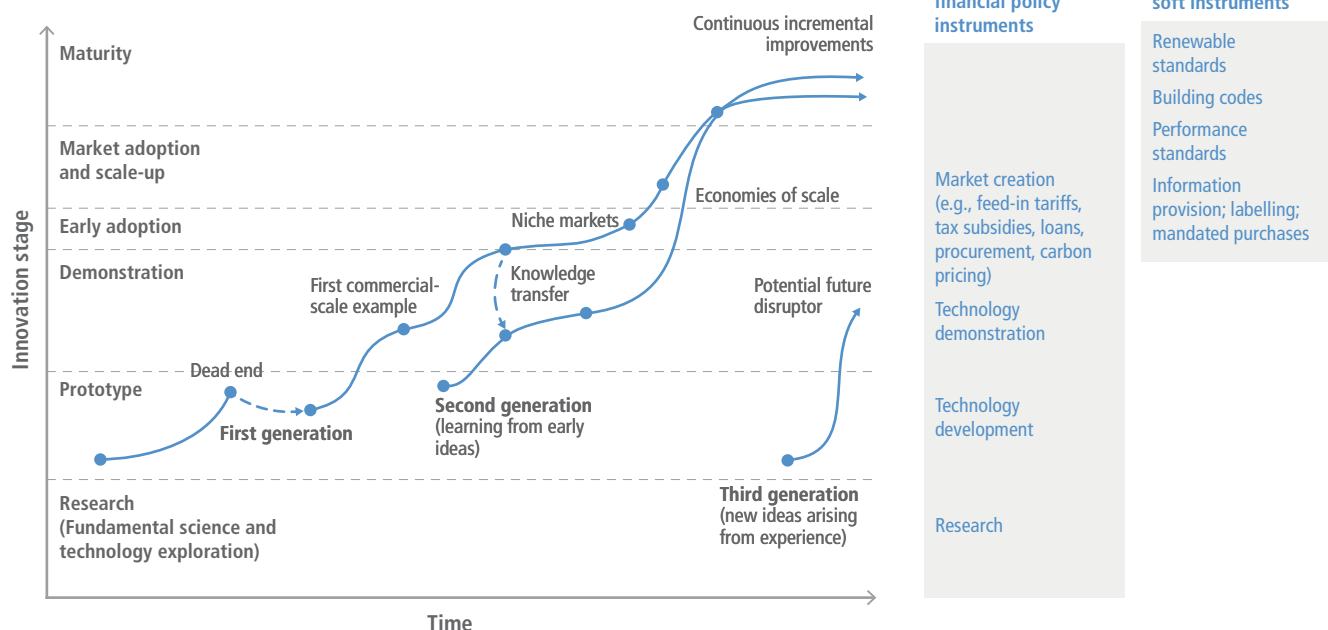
Innovation stage

Maturity

Market adoption and scale-up

Early adoption

Demonstration

Prototype

Research (Fundamental science and technology exploration)

Continuous incremental improvements

Economies of scale

Niche markets

Knowledge transfer

First commercial-scale example

Dead end

First generation

Second generation (learning from early ideas)

Potential future disruptor

Third generation (new ideas arising from experience)

Time

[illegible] financial policy instruments

Market creation (e.g., feed-in tariffs, tax subsidies, loans, procurement, carbon pricing)

Technology demonstration

Technology development

Research

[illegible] soft instruments

Renewable standards

Building codes

Performance standards

Information provision; labelling; mandated purchases